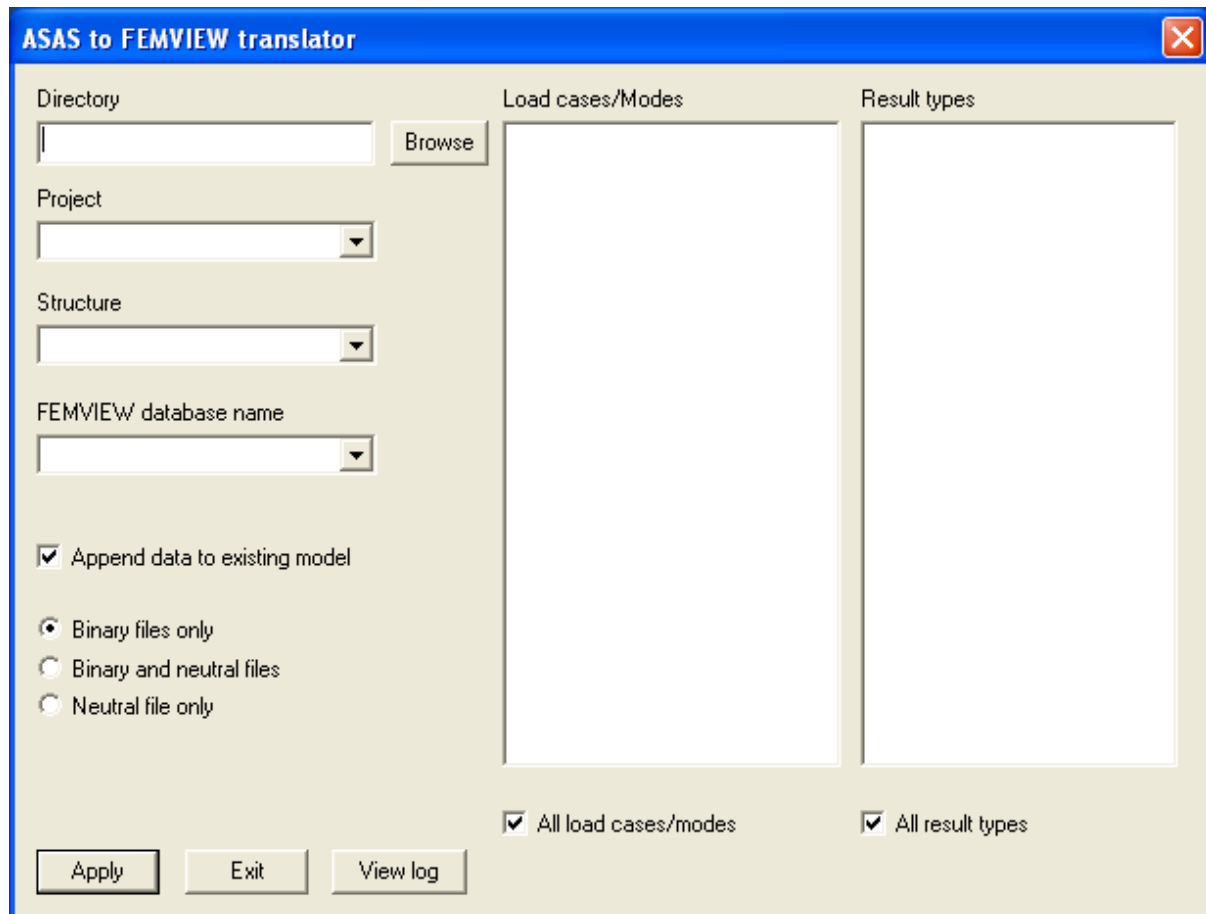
ASAS to FEMVIEW translator

Directory

Browse

Project

Structure

FEMVIEW database name

Append data to existing model

Binary files only

Binary and neutral files

Neutral file only

Load cases/Modes

All load cases/modes

Result types

All result types

Apply

Exit

View log